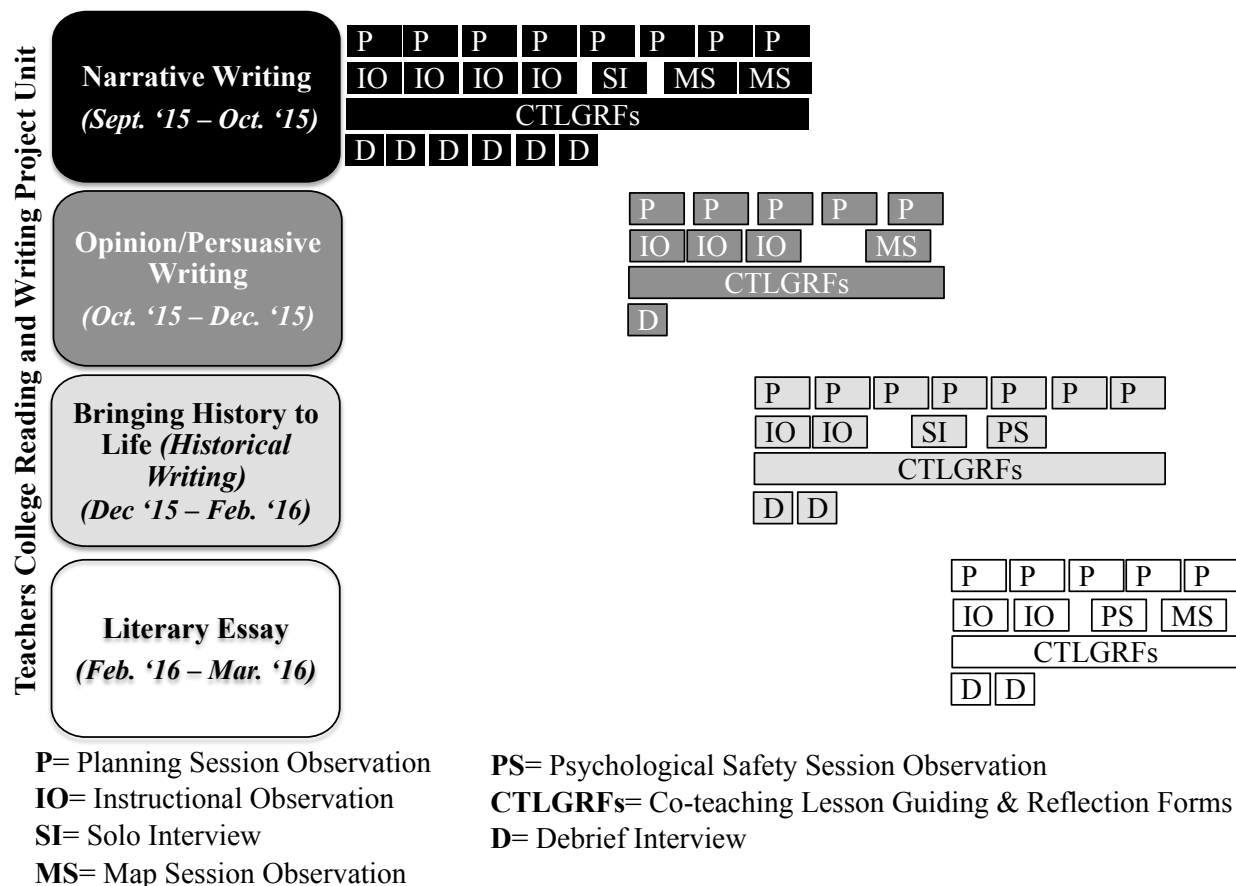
Teachers College Reading and Writing Project Unit

Narrative Writing
(Sept. '15 – Oct. '15)

P P P P P P P P
IO IO IO IO SI MS MS
CTLGRFs
D D D D D D

Opinion/Persuasive Writing
(Oct. '15 – Dec. '15)

P P P P P
IO IO IO MS
CTLGRFs
D

Bringing History to Life (Historical Writing)
(Dec '15 – Feb. '16)

P P P P P P P
IO IO SI PS
CTLGRFs
D D

Literary Essay
(Feb. '16 – Mar. '16)

P P P P P
IO IO PS MS
CTLGRFs
D D

P= Planning Session Observation
IO= Instructional Observation
SI= Solo Interview
MS= Map Session Observation

PS= Psychological Safety Session Observation
CTLGRFs= Co-teaching Lesson Guiding & Reflection Forms
D= Debrief Interview